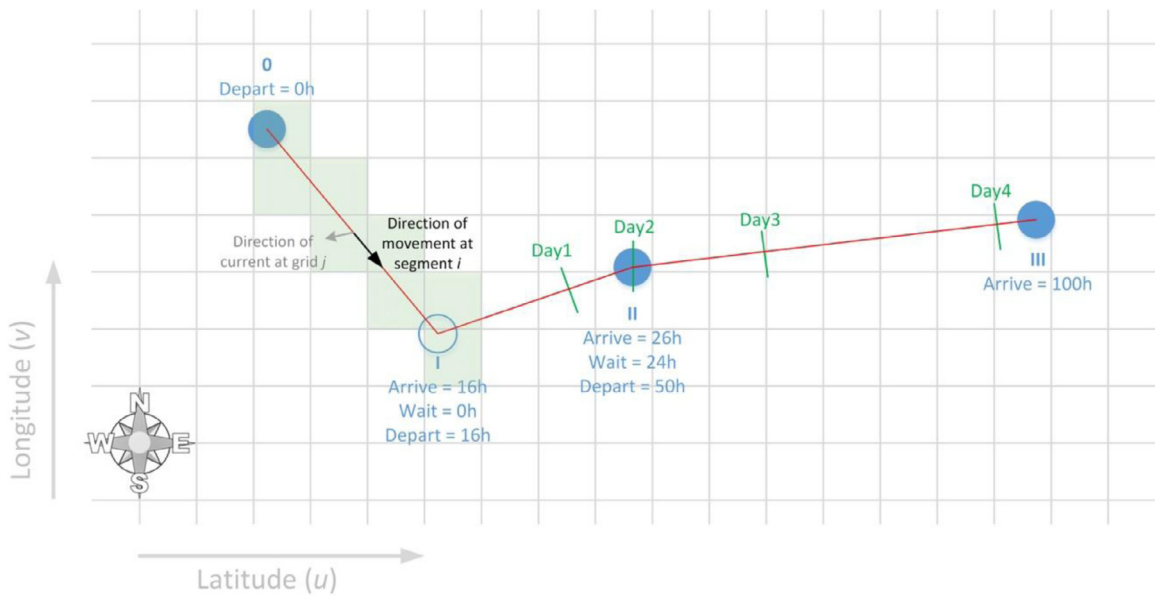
0
Depart = 0h

Direction of current at grid $j$

Direction of movement at segment $i$

Day1

Day2

Day3

Day4

I
Arrive = 16h
Wait = 0h
Depart = 16h

II
Arrive = 26h
Wait = 24h
Depart = 50h

III
Arrive = 100h

Longitude ($v$)

N
W
E
S

Latitude ($u$)